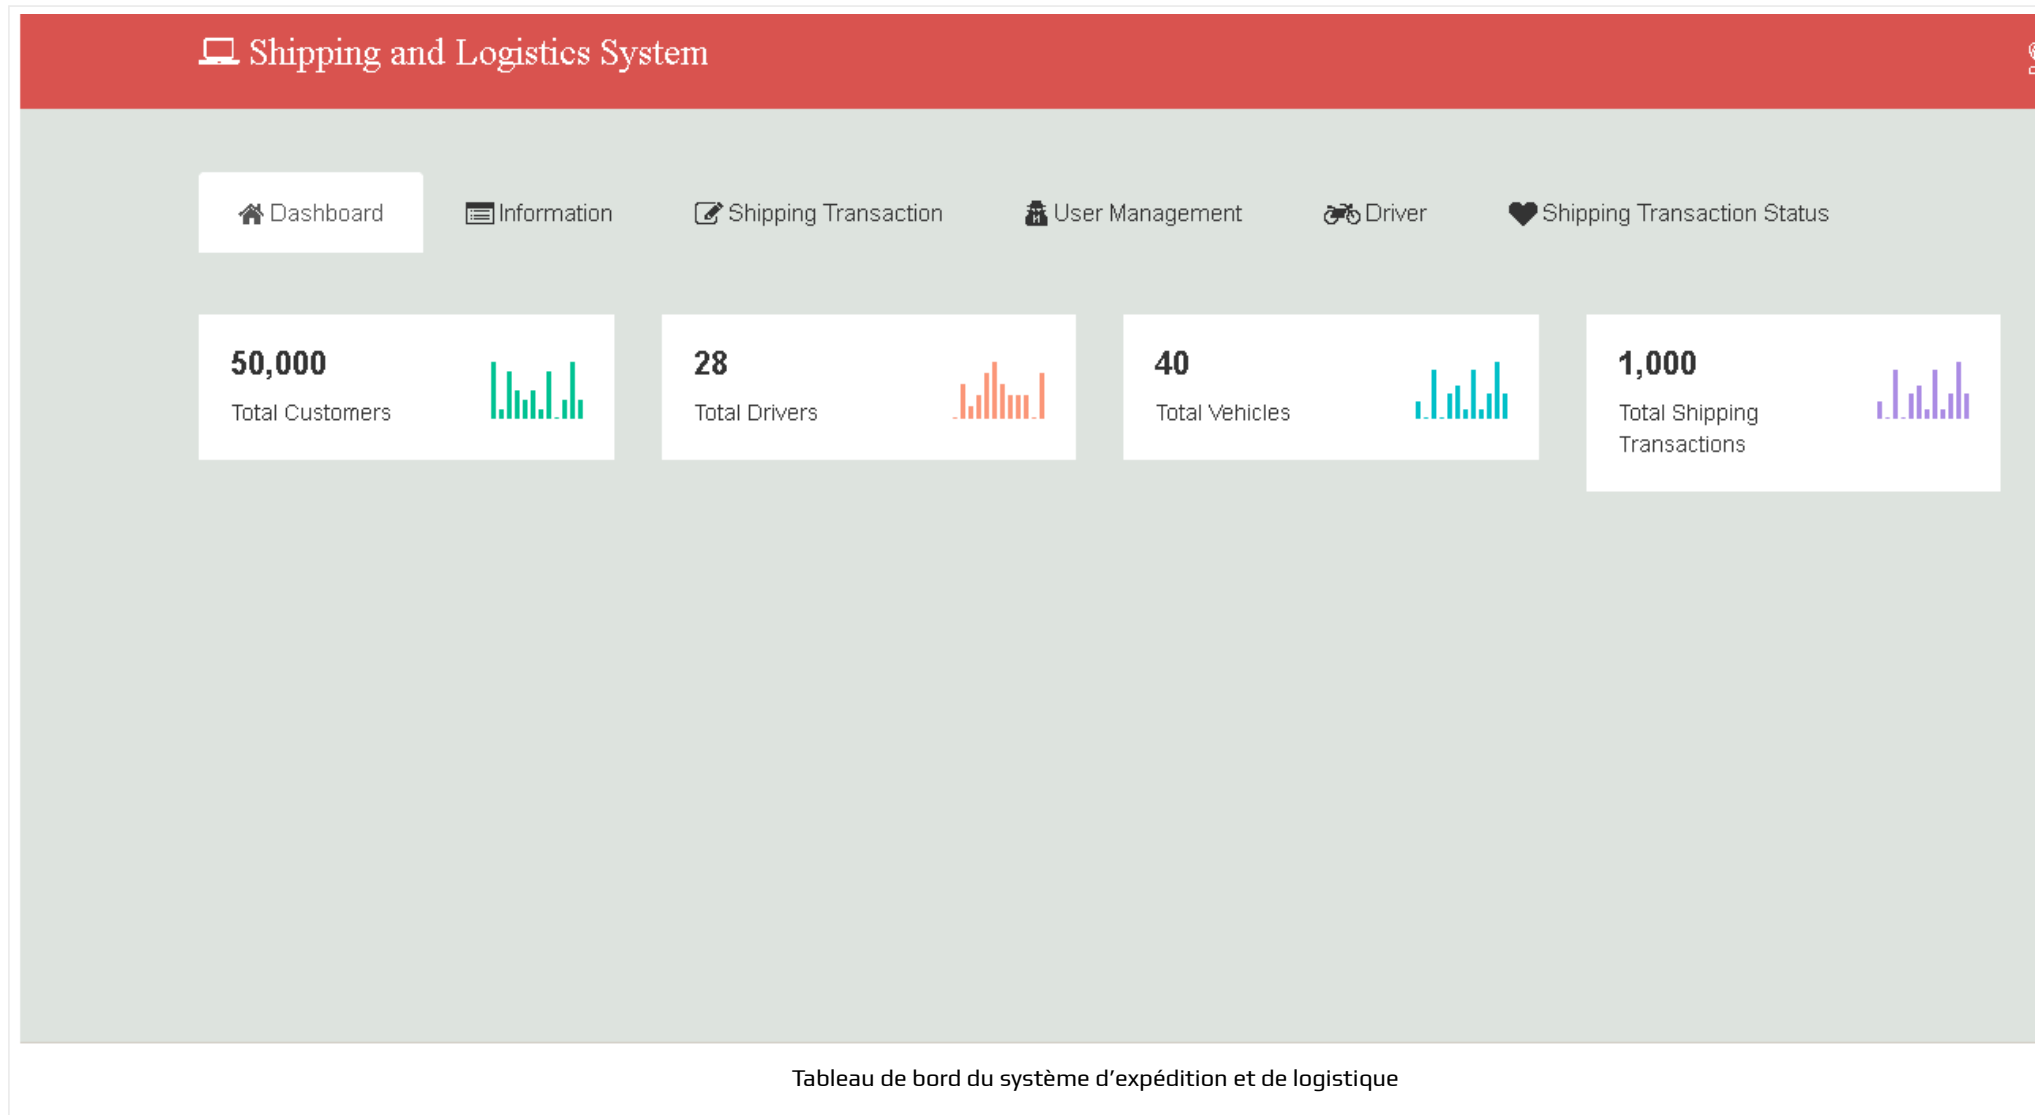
Shipping and Logistics System

Dashboard
Information
Shipping Transaction
User Management
Driver
Shipping Transaction Status

50,000
Total Customers

28
Total Drivers

40
Total Vehicles

1,000
Total Shipping Transactions

Tableau de bord du système d’expédition et de logistique